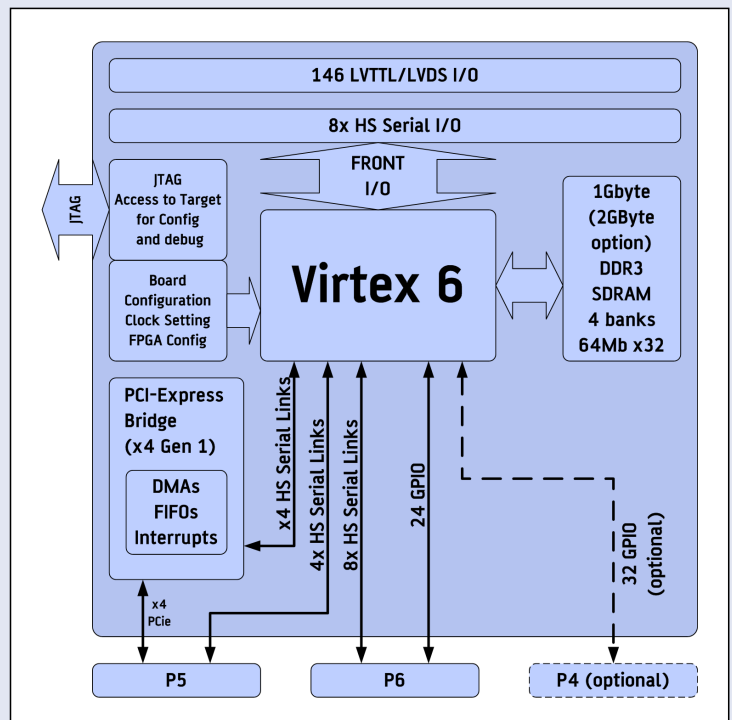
146 LVTTL/LVDS I/O

8x HS Serial I/O

FRONT I/O

JTAG

JTAG Access to Target for Config and debug

Board Configuration Clock Setting FPGA Config

Virtex 6

1Gbyte (2GByte option) DDR3 SDRAM 4 banks 64Mb x32

PCI-Express Bridge (x4 Gen 1)

DMAs FIFOs Interrupts

x4 HS Serial Links

4x HS Serial Links

8x HS Serial Links

24 GPIO

32 GPIO (optional)

x4 PCie

P5

P6

P4 (optional)